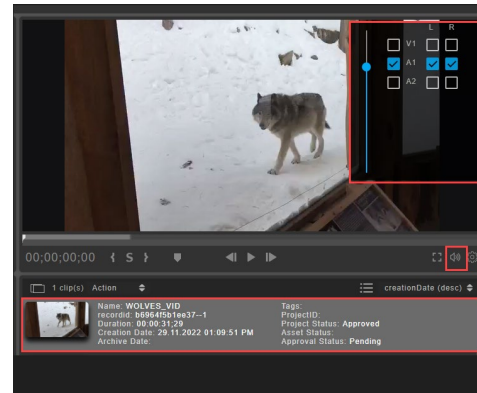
L R
V1
A1
A2

00;00;00;00 { S }

1 clip(s) Action

creationDate (desc)

Name: WOLVES_VID
recordid: b6964f5b1ee37--1
Duration: 00:00:31;29
Creation Date: 29.11.2022 01:09:51 PM
Archive Date:

Tags:
ProjectID:
Project Status: Approved
Asset Status:
Approval Status: Pending